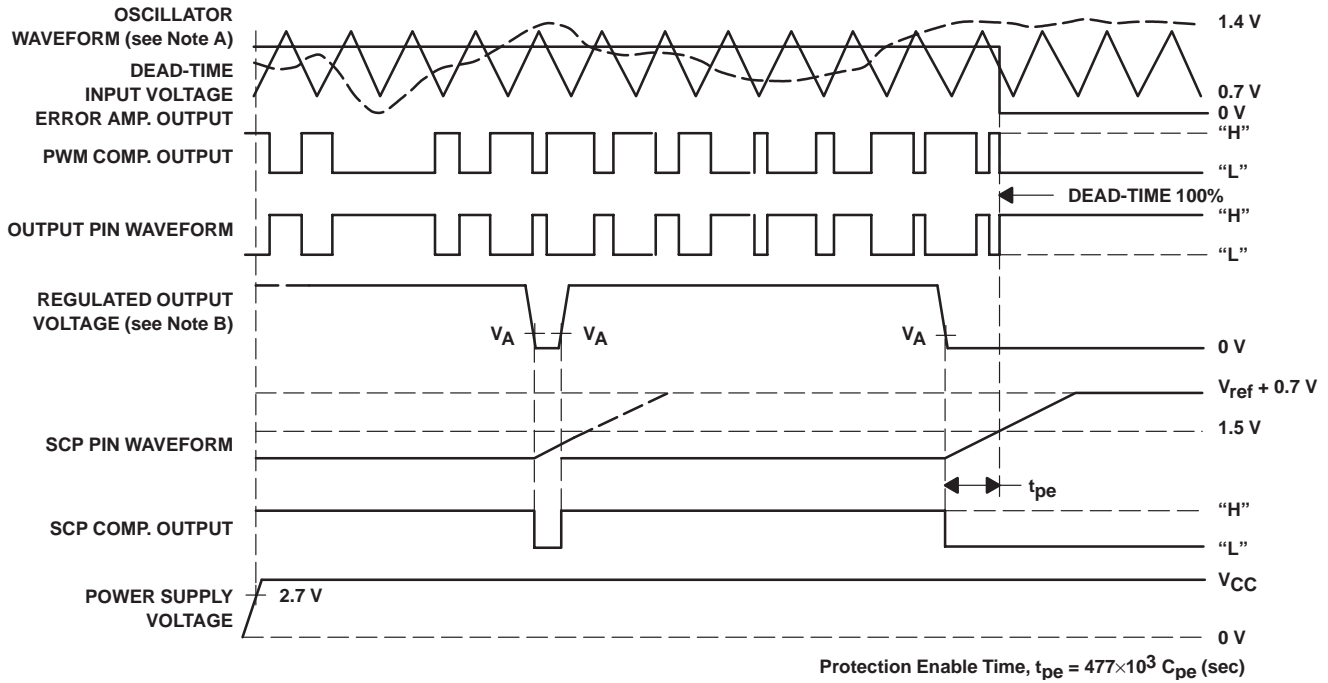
OSCILLATOR WAVEFORM (see Note A)
DEAD-TIME INPUT VOLTAGE
ERROR AMP. OUTPUT

1.4 V
0.7 V
0 V

PWM COMP. OUTPUT

"H"
"L"

DEAD-TIME 100%

OUTPUT PIN WAVEFORM

"H"
"L"

REGULATED OUTPUT VOLTAGE (see Note B)

$V_A$ $V_A$ $V_A$

0 V

$V_{ref}$ + 0.7 V
1.5 V

SCP PIN WAVEFORM

$t_{pe}$

SCP COMP. OUTPUT

"H"
"L"

POWER SUPPLY VOLTAGE

2.7 V

$V_{CC}$
0 V

Protection Enable Time, $t_{pe} = 477 \times 10^3$ $C_{pe}$ (sec)